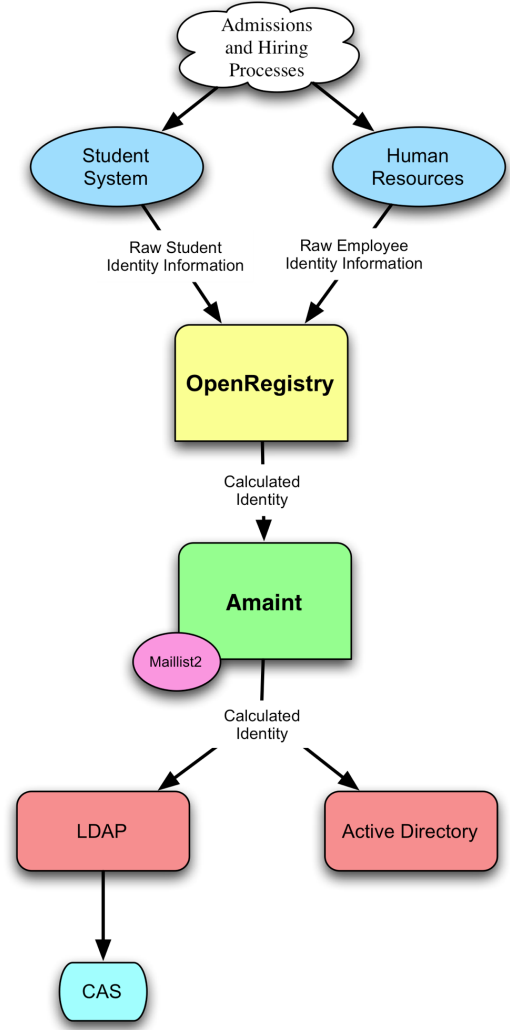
Admissions and Hiring Processes

Student System

Human Resources

Raw Student Identity Information

Raw Employee Identity Information

OpenRegistry

Calculated Identity

Amaint

Maillist2

Calculated Identity

LDAP

Active Directory

CAS